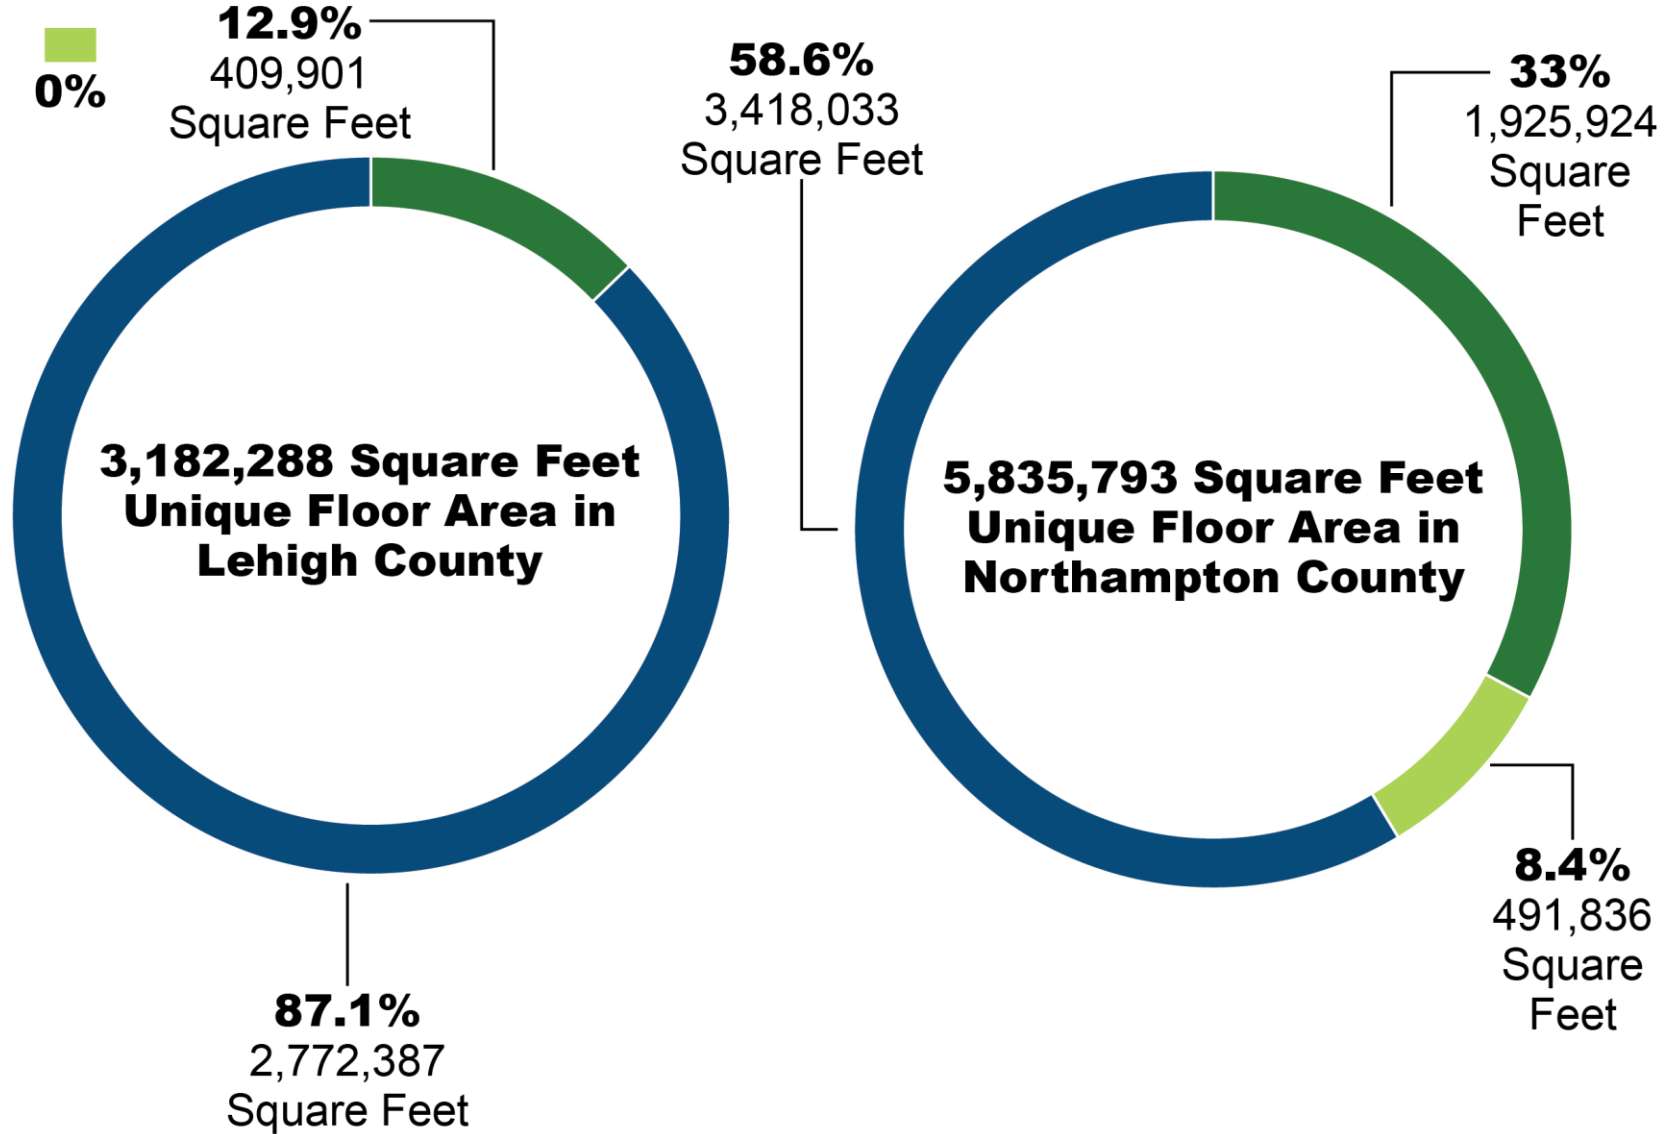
0%

12.9%
409,901
Square Feet

3,182,288 Square Feet
Unique Floor Area in
Lehigh County

87.1%
2,772,387
Square Feet

58.6%
3,418,033
Square Feet

33%
1,925,924
Square
Feet

5,835,793 Square Feet
Unique Floor Area in
Northampton County

8.4%
491,836
Square
Feet